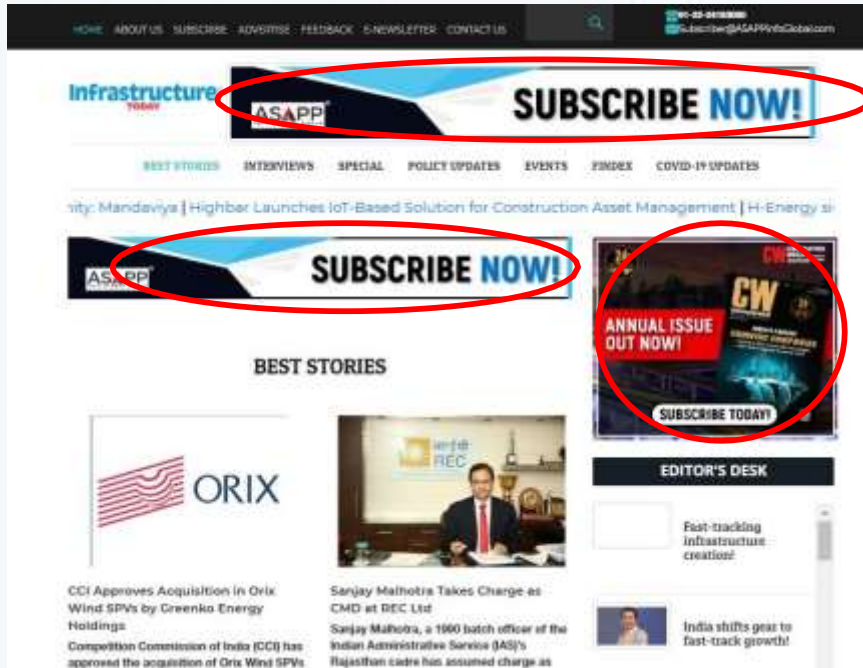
HOME ABOUT US SUBSCRIBE ADVERTISE FEEDBACK E-NEWSLETTER CONTACT US

91-22-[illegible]
Subscriber@ASAPPinfoGlobal.com

Infrastructure TODAY

ASAPP SUBSCRIBE NOW!

BEST STORIES INTERVIEWS SPECIAL POLICY UPDATES EVENTS FINDEX COVID-19 UPDATES

nity: Mandaviya | Highbar Launches IoT-Based Solution for Construction Asset Management | H-Energy si

ASAPP SUBSCRIBE NOW!

CW
ANNUAL ISSUE OUT NOW!
SUBSCRIBE TODAY!

BEST STORIES

ORIX

REC

CCI Approves Acquisition in Orix Wind SPVs by Greenko Energy Holdings

Competition Commission of India (CCI) has approved the acquisition of Orix Wind SPVs

Sanjay Malhotra Takes Charge as CMD at REC Ltd

Sanjay Malhotra, a 1990 batch officer of the Indian Administrative Service (IAS)'s Rajasthan cadre has assumed charge as

EDITOR'S DESK

Fast-tracking infrastructure creation!

India shifts gear to fast-track growth!